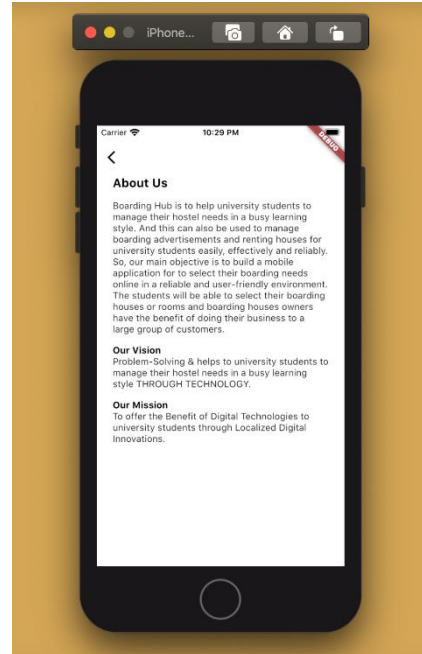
iPhone...

Carrier 10:29 PM

DEBUG

<

About Us

Boarding Hub is to help university students to manage their hostel needs in a busy learning style. And this can also be used to manage boarding advertisements and renting houses for university students easily, effectively and reliably. So, our main objective is to build a mobile application for to select their boarding needs online in a reliable and user-friendly environment. The students will be able to select their boarding houses or rooms and boarding houses owners have the benefit of doing their business to a large group of customers.

Our Vision
Problem-Solving & helps to university students to manage their hostel needs in a busy learning style THROUGH TECHNOLOGY.

Our Mission
To offer the Benefit of Digital Technologies to university students through Localized Digital Innovations.